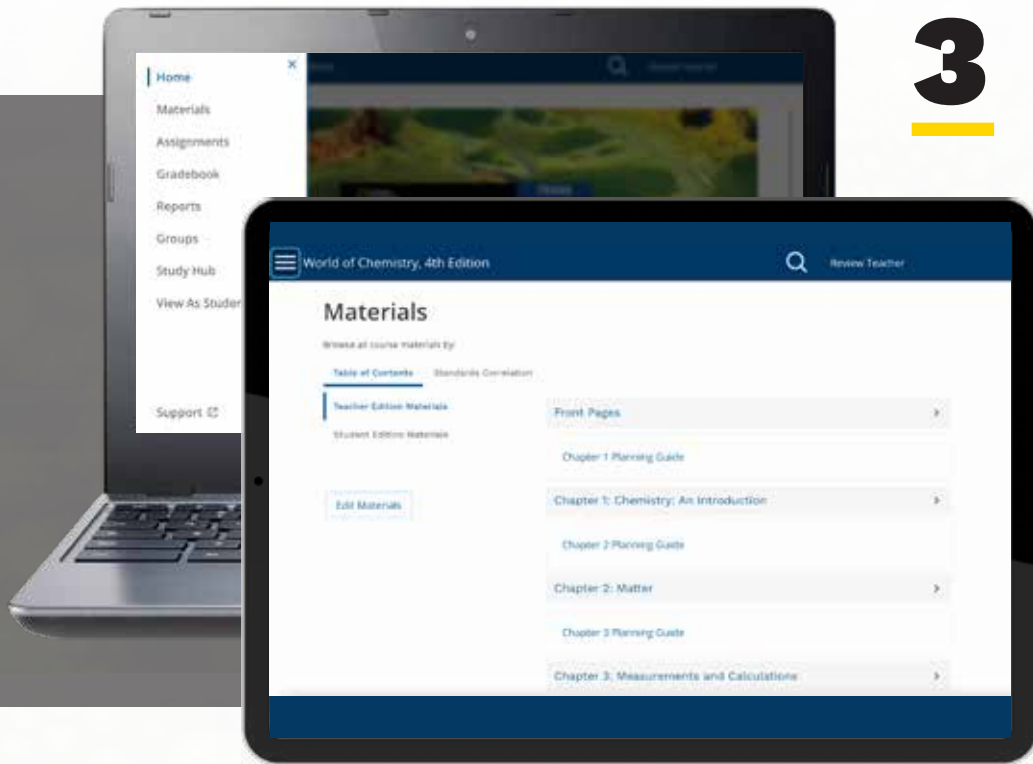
3

Home
Materials
Assignments
Gradebook
Reports
Groups
Study Hub
View As Studer
Support

World of Chemistry, 4th Edition
Review Teacher

Materials

Browse all course materials by:

Table of Contents
Standards Correlation

Teacher Edition Materials
Student Edition Materials

Edit Materials

Front Pages
Chapter 1 Planning Guide
Chapter 1: Chemistry: An Introduction
Chapter 2 Planning Guide
Chapter 2: Matter
Chapter 3 Planning Guide
Chapter 3: Measurements and Calculations